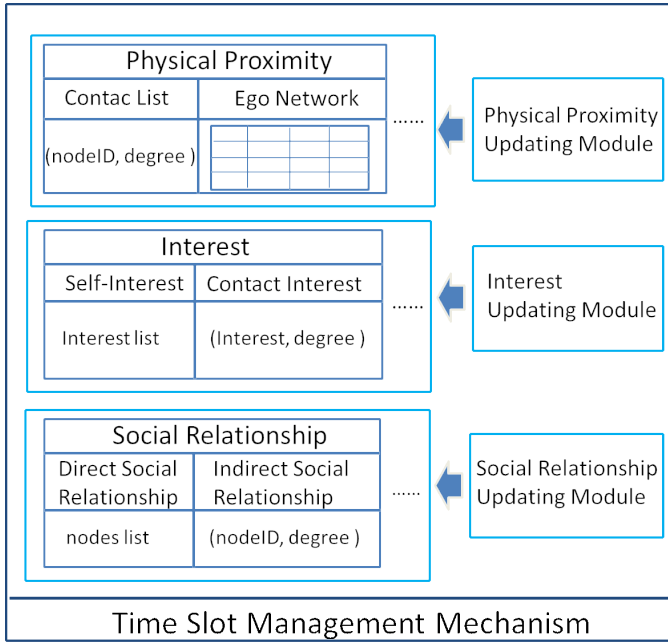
| Physical Proximity | |
|---|---|
| Contac List | Ego Network |
| (nodeID, degree ) | |

......

Physical Proximity Updating Module

| Interest | |
|---|---|
| Self-Interest | Contact Interest |
| Interest list | (Interest, degree ) |

......

Interest Updating Module

| Social Relationship | |
|---|---|
| Direct Social Relationship | Indirect Social Relationship |
| nodes list | (nodeID, degree ) |

......

Social Relationship Updating Module

Time Slot Management Mechanism